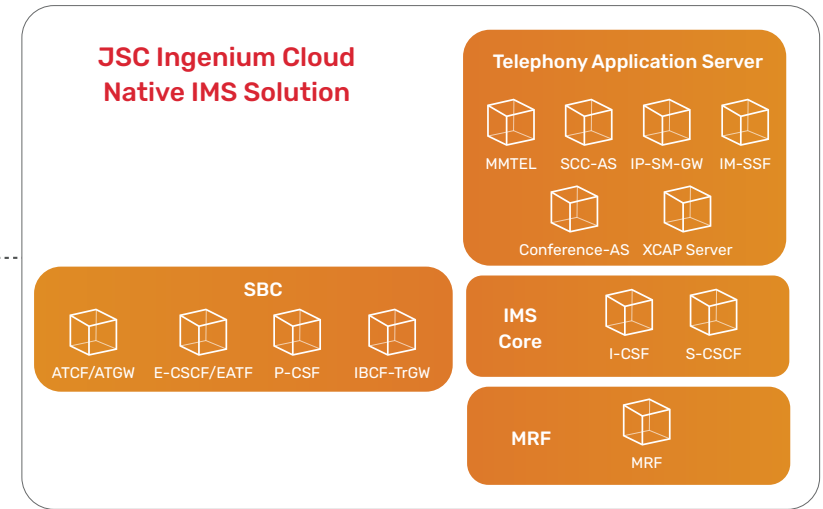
JSC Ingenium Cloud Native IMS Solution

Telephony Application Server

MMTEL SCC-AS IP-SM-GW IM-SSF

Conference-AS XCAP Server

SBC

ATCF/ATGW E-CSCF/EATF P-CSF IBCF-TrGW

IMS Core

I-CSF S-CSCF

MRF

MRF